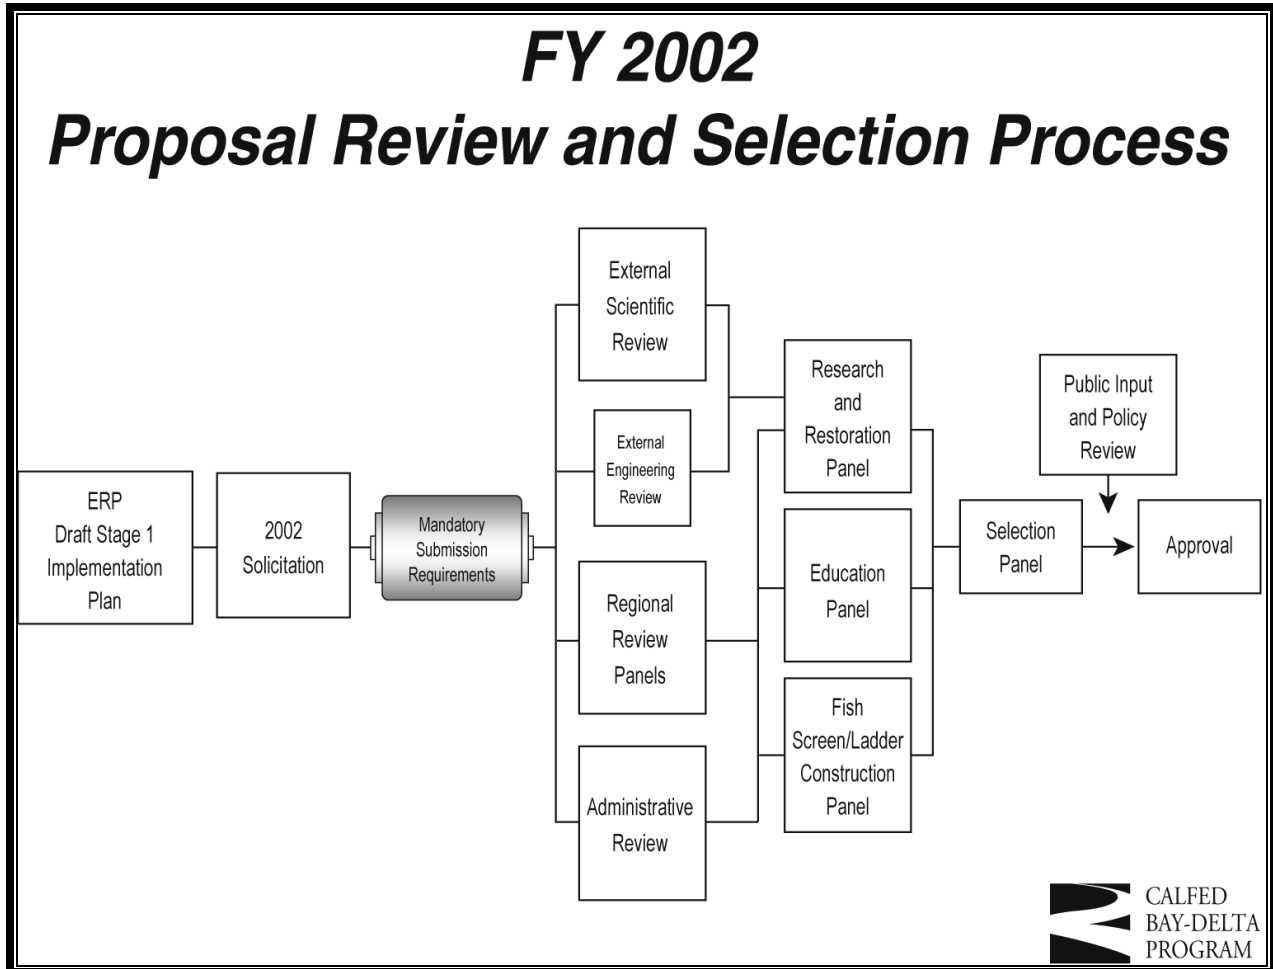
FY 2002
Proposal Review and Selection Process

ERP Draft Stage 1 Implementation Plan

2002 Solicitation

Mandatory Submission Requirements

External Scientific Review

External Engineering Review

Regional Review Panels

Administrative Review

Research and Restoration Panel

Education Panel

Fish Screen/Ladder Construction Panel

Public Input and Policy Review

Selection Panel

Approval

CALFED BAY-DELTA PROGRAM